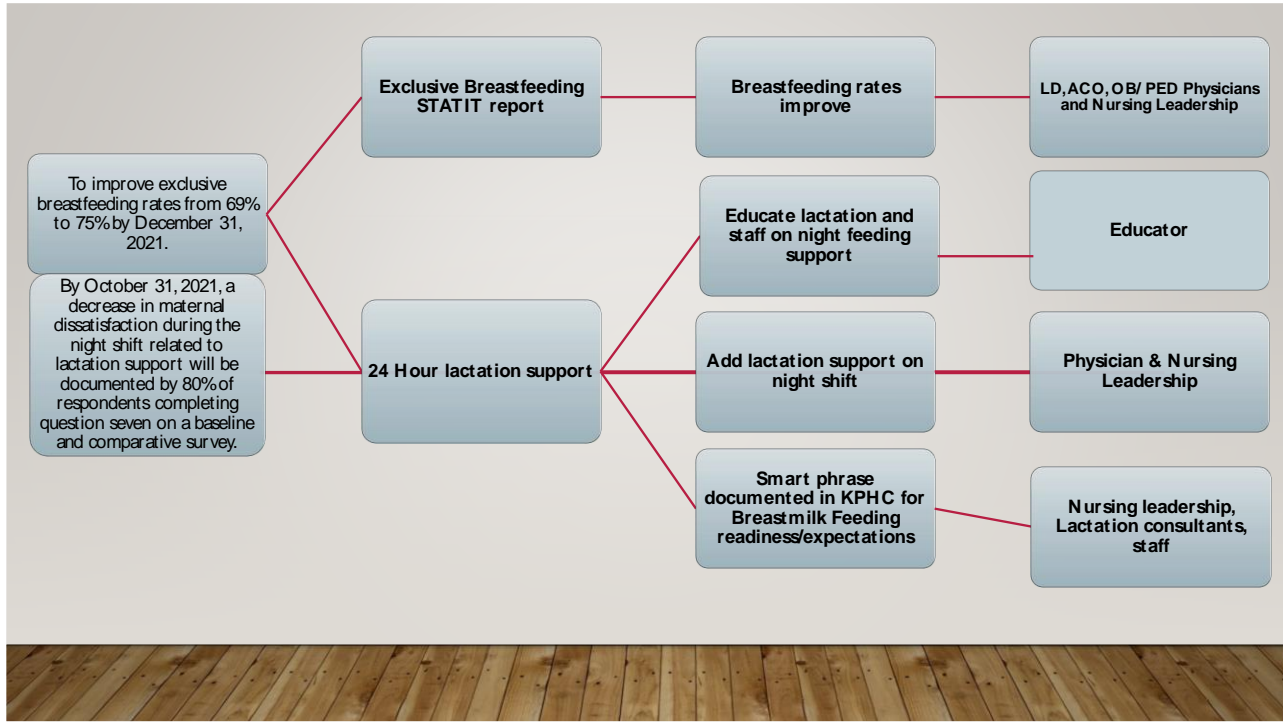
To improve exclusive breastfeeding rates from 69% to 75% by December 31, 2021.

By October 31, 2021, a decrease in maternal dissatisfaction during the night shift related to lactation support will be documented by 80% of respondents completing question seven on a baseline and comparative survey.

Exclusive Breastfeeding STATIT report

24 Hour lactation support

Breastfeeding rates improve

Educate lactation and staff on night feeding support

Add lactation support on night shift

Smart phrase documented in KPHC for Breastmilk Feeding readiness/expectations

LD, ACO, OB/ PED Physicians and Nursing Leadership

Educator

Physician & Nursing Leadership

Nursing leadership, Lactation consultants, staff